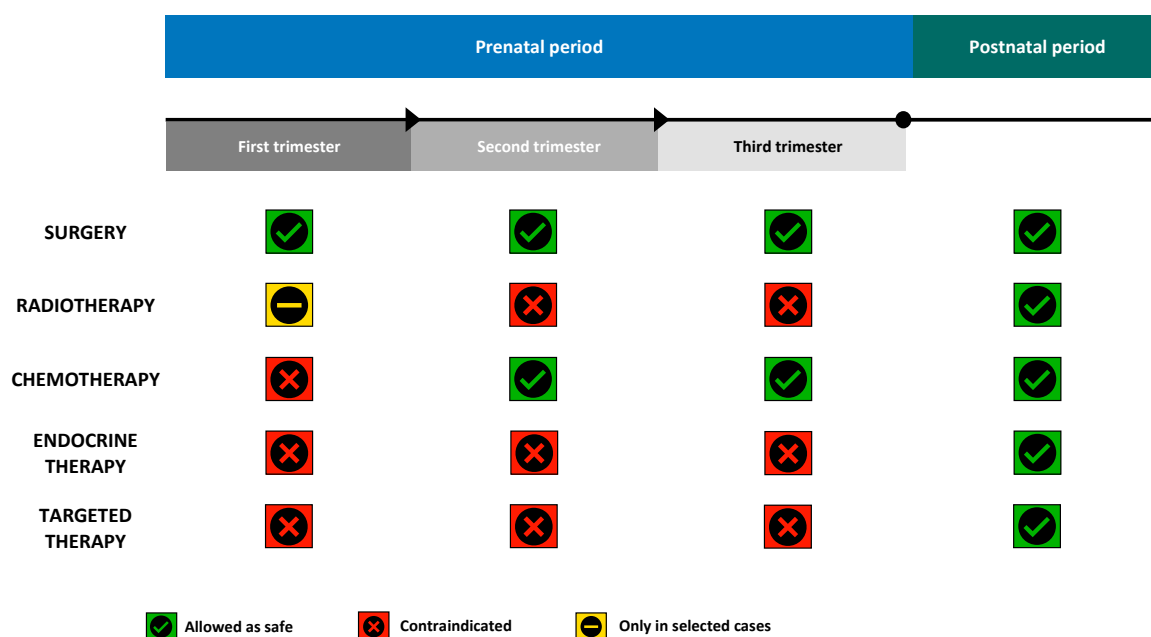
Prenatal period

Postnatal period

First trimester

Second trimester

Third trimester

SURGERY

RADIOTHERAPY

CHEMOTHERAPY

ENDOCRINE THERAPY

TARGETED THERAPY

Allowed as safe

Contraindicated

Only in selected cases